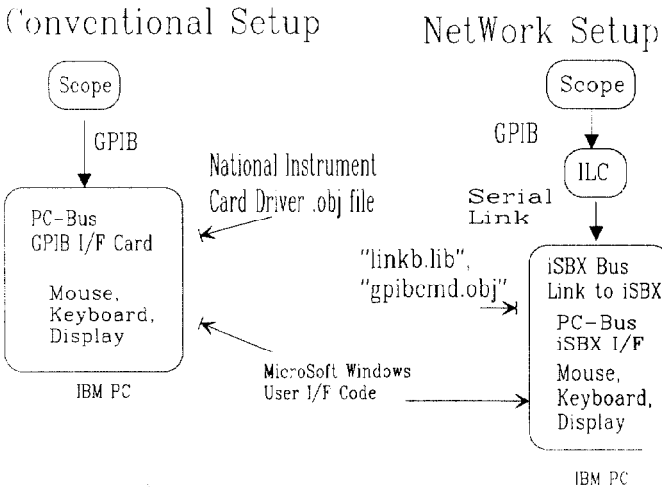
Conventional Setup

NetWork Setup

Scope

GPIB

National Instrument Card Driver .obj file

PC-Bus GPIB I/F Card

Mouse, Keyboard, Display

IBM PC

Scope

GPIB

ILC

Serial Link

"linkb.lib", "gpibcmd.obj"

iSBX Bus Link to iSBX

PC-Bus iSBX I/F

Mouse, Keyboard, Display

MicroSoft Windows User I/F Code

IBM PC